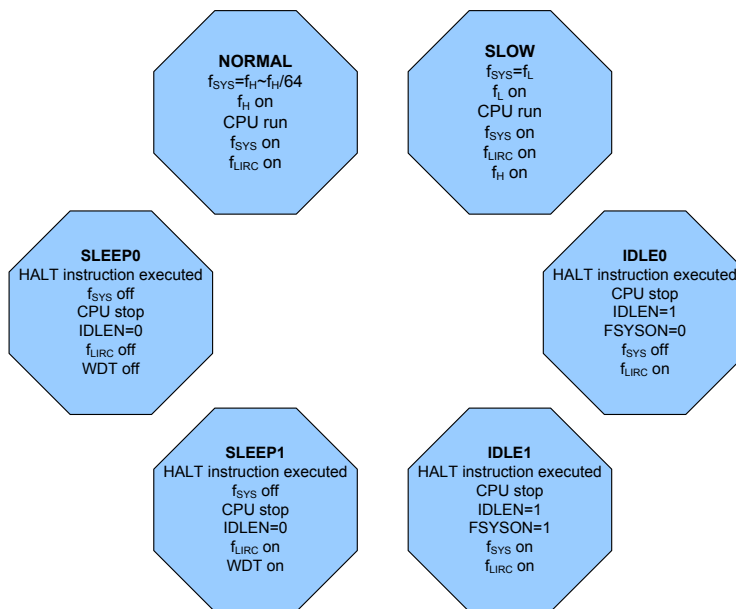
NORMAL
$f_{SYS}=f_H\sim f_H/64$
$f_H$ on
CPU run
$f_{SYS}$ on
$f_{LIRC}$ on

SLOW
$f_{SYS}=f_L$
$f_L$ on
CPU run
$f_{SYS}$ on
$f_{LIRC}$ on
$f_H$ on

SLEEP0
HALT instruction executed
$f_{SYS}$ off
CPU stop
IDLEN=0
$f_{LIRC}$ off
WDT off

IDLE0
HALT instruction executed
CPU stop
IDLEN=1
FSYSON=0
$f_{SYS}$ off
$f_{LIRC}$ on

SLEEP1
HALT instruction executed
$f_{SYS}$ off
CPU stop
IDLEN=0
$f_{LIRC}$ on
WDT on

IDLE1
HALT instruction executed
CPU stop
IDLEN=1
FSYSON=1
$f_{SYS}$ on
$f_{LIRC}$ on